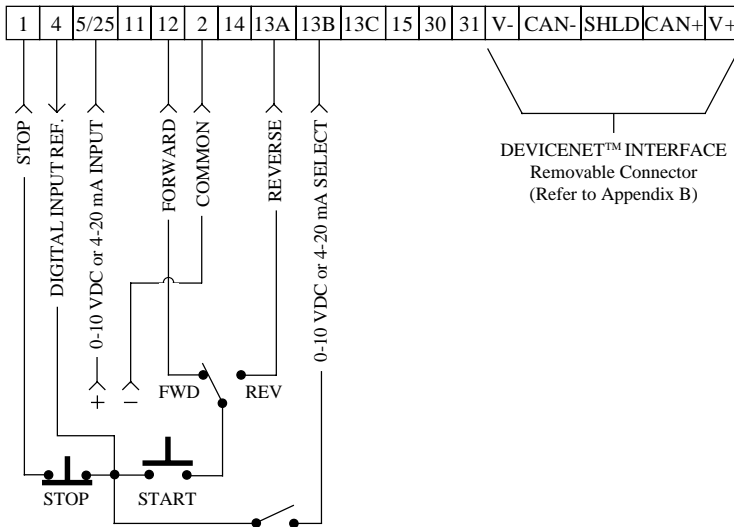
| 1 | 4 | 5/25 | 11 | 12 | 2 | 14 | 13A | 13B | 13C | 15 | 30 | 31 | V- | CAN- | SHLD | CAN+ | V+ |
|---|---|---|---|---|---|---|---|---|---|---|---|---|---|---|---|---|---|

STOP

DIGITAL INPUT REF.

0-10 VDC or 4-20 mA INPUT

FORWARD

COMMON

REVERSE

0-10 VDC or 4-20 mA SELECT

DEVICENET™ INTERFACE
Removable Connector
(Refer to Appendix B)

+ −

FWD

REV

STOP

START